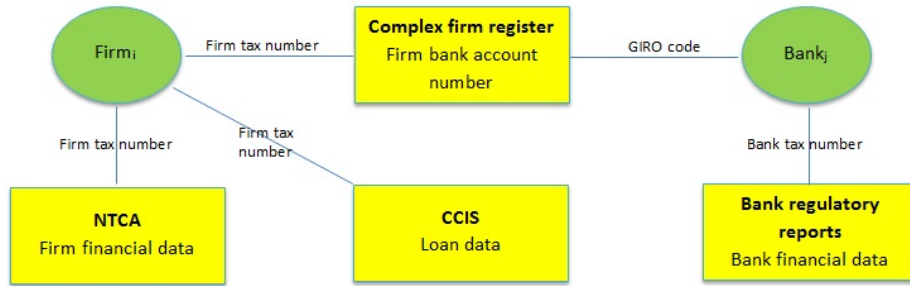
Firm$_i$

Firm tax number

Complex firm register
Firm bank account number

GIRO code

Bank$_j$

Firm tax number

Firm tax number

Bank tax number

NTCA
Firm financial data

CCIS
Loan data

Bank regulatory reports
Bank financial data